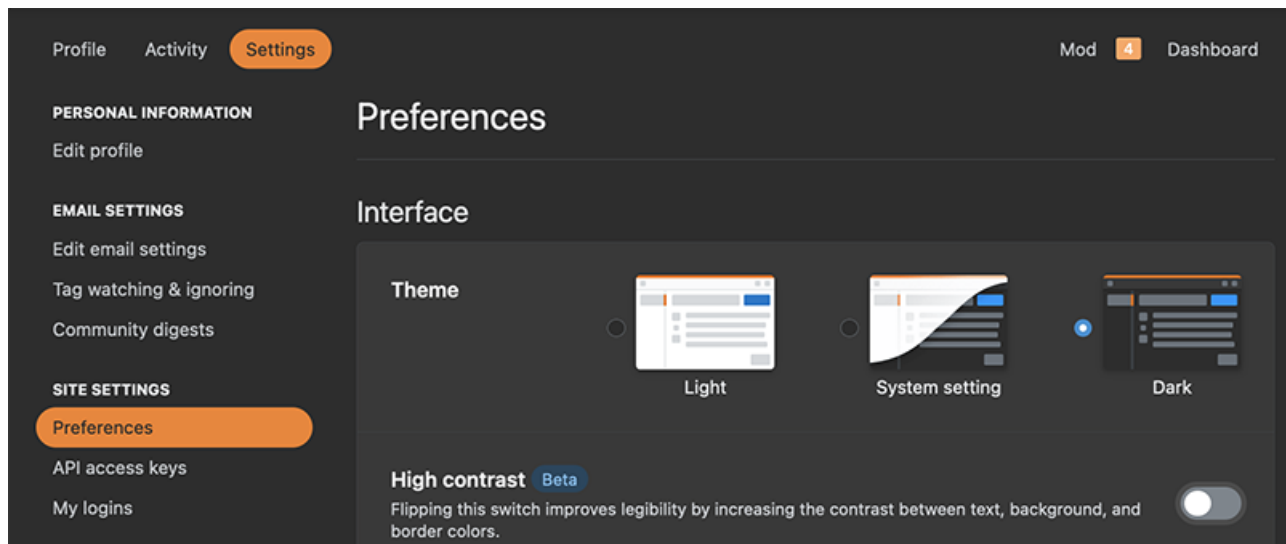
Profile Activity Settings

Mod 4 Dashboard

PERSONAL INFORMATION

Edit profile

EMAIL SETTINGS

Edit email settings

Tag watching & ignoring

Community digests

SITE SETTINGS

Preferences

API access keys

My logins

Preferences

Interface

Theme

Light

System setting

Dark

High contrast Beta

Flipping this switch improves legibility by increasing the contrast between text, background, and border colors.